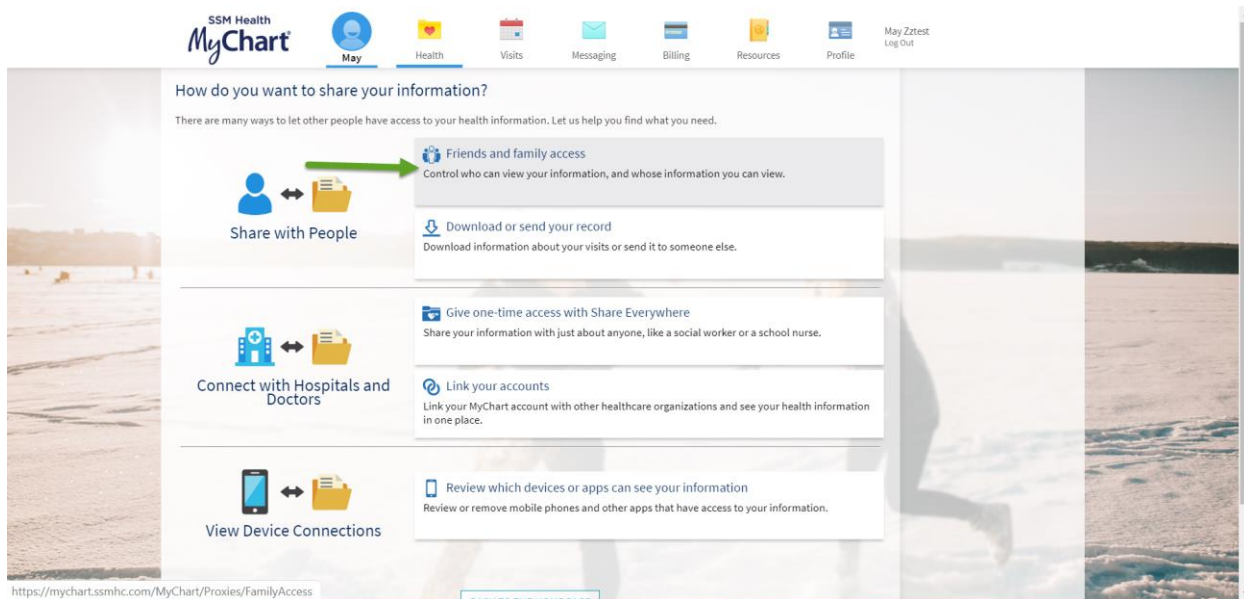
SSM Health
MyChart

May

Health

Visits

Messaging

Billing

Resources

Profile

May Zztest
Log Out

How do you want to share your information?

There are many ways to let other people have access to your health information. Let us help you find what you need.

Share with People

Friends and family access
Control who can view your information, and whose information you can view.

Download or send your record
Download information about your visits or send it to someone else.

Connect with Hospitals and Doctors

Give one-time access with Share Everywhere
Share your information with just about anyone, like a social worker or a school nurse.

Link your accounts
Link your MyChart account with other healthcare organizations and see your health information in one place.

View Device Connections

Review which devices or apps can see your information
Review or remove mobile phones and other apps that have access to your information.

https://mychart.ssmhc.com/MyChart/Proxies/FamilyAccess

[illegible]